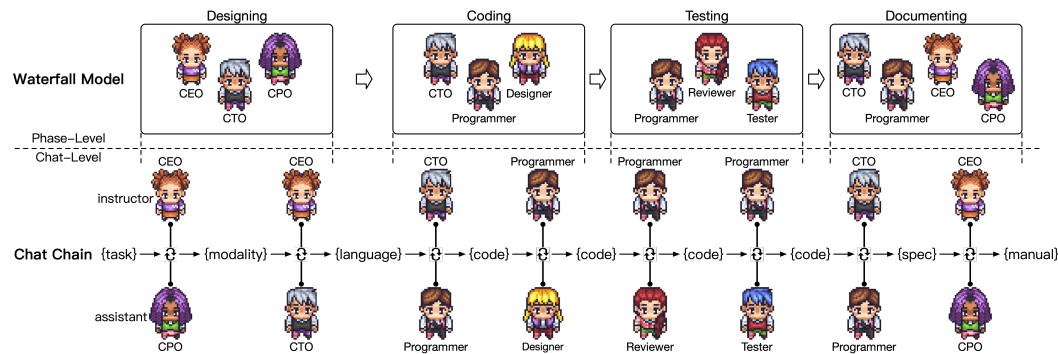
Waterfall Model

Designing
CEO
CTO
CPO

Coding
CTO
Programmer
Designer

Testing
Programmer
Reviewer
Tester

Documenting
CTO
Programmer
CEO
CPO

Phase-Level
Chat-Level

CEO CEO CTO Programmer Programmer Programmer CTO CEO

instructor

Chat Chain {task} {modality} {language} {code} {code} {code} {code} {spec} {manual}

assistant

CPO CTO Programmer Designer Reviewer Tester Programmer CPO